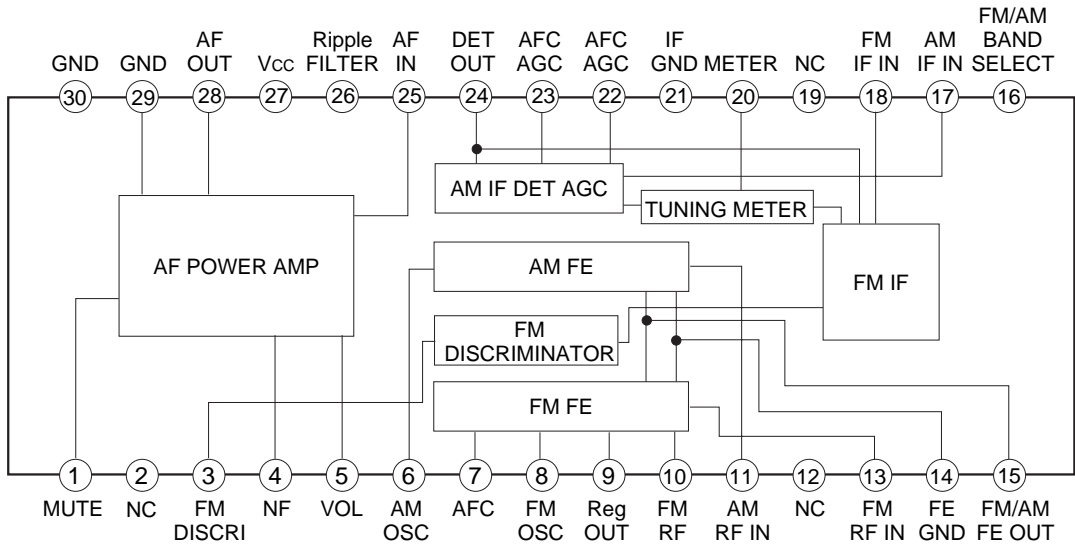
GND GND AF OUT Vcc Ripple FILTER AF IN DET OUT AFC AGC AFC AGC IF GND METER NC FM IF IN AM IF IN FM/AM BAND SELECT

30 29 28 27 26 25 24 23 22 21 20 19 18 17 16

AM IF DET AGC

TUNING METER

AF POWER AMP

AM FE

FM IF

FM DISCRIMINATOR

FM FE

1 2 3 4 5 6 7 8 9 10 11 12 13 14 15

MUTE NC FM DISCRI NF VOL AM OSC AFC FM OSC Reg OUT FM RF AM RF IN NC FM RF IN FE GND FM/AM FE OUT